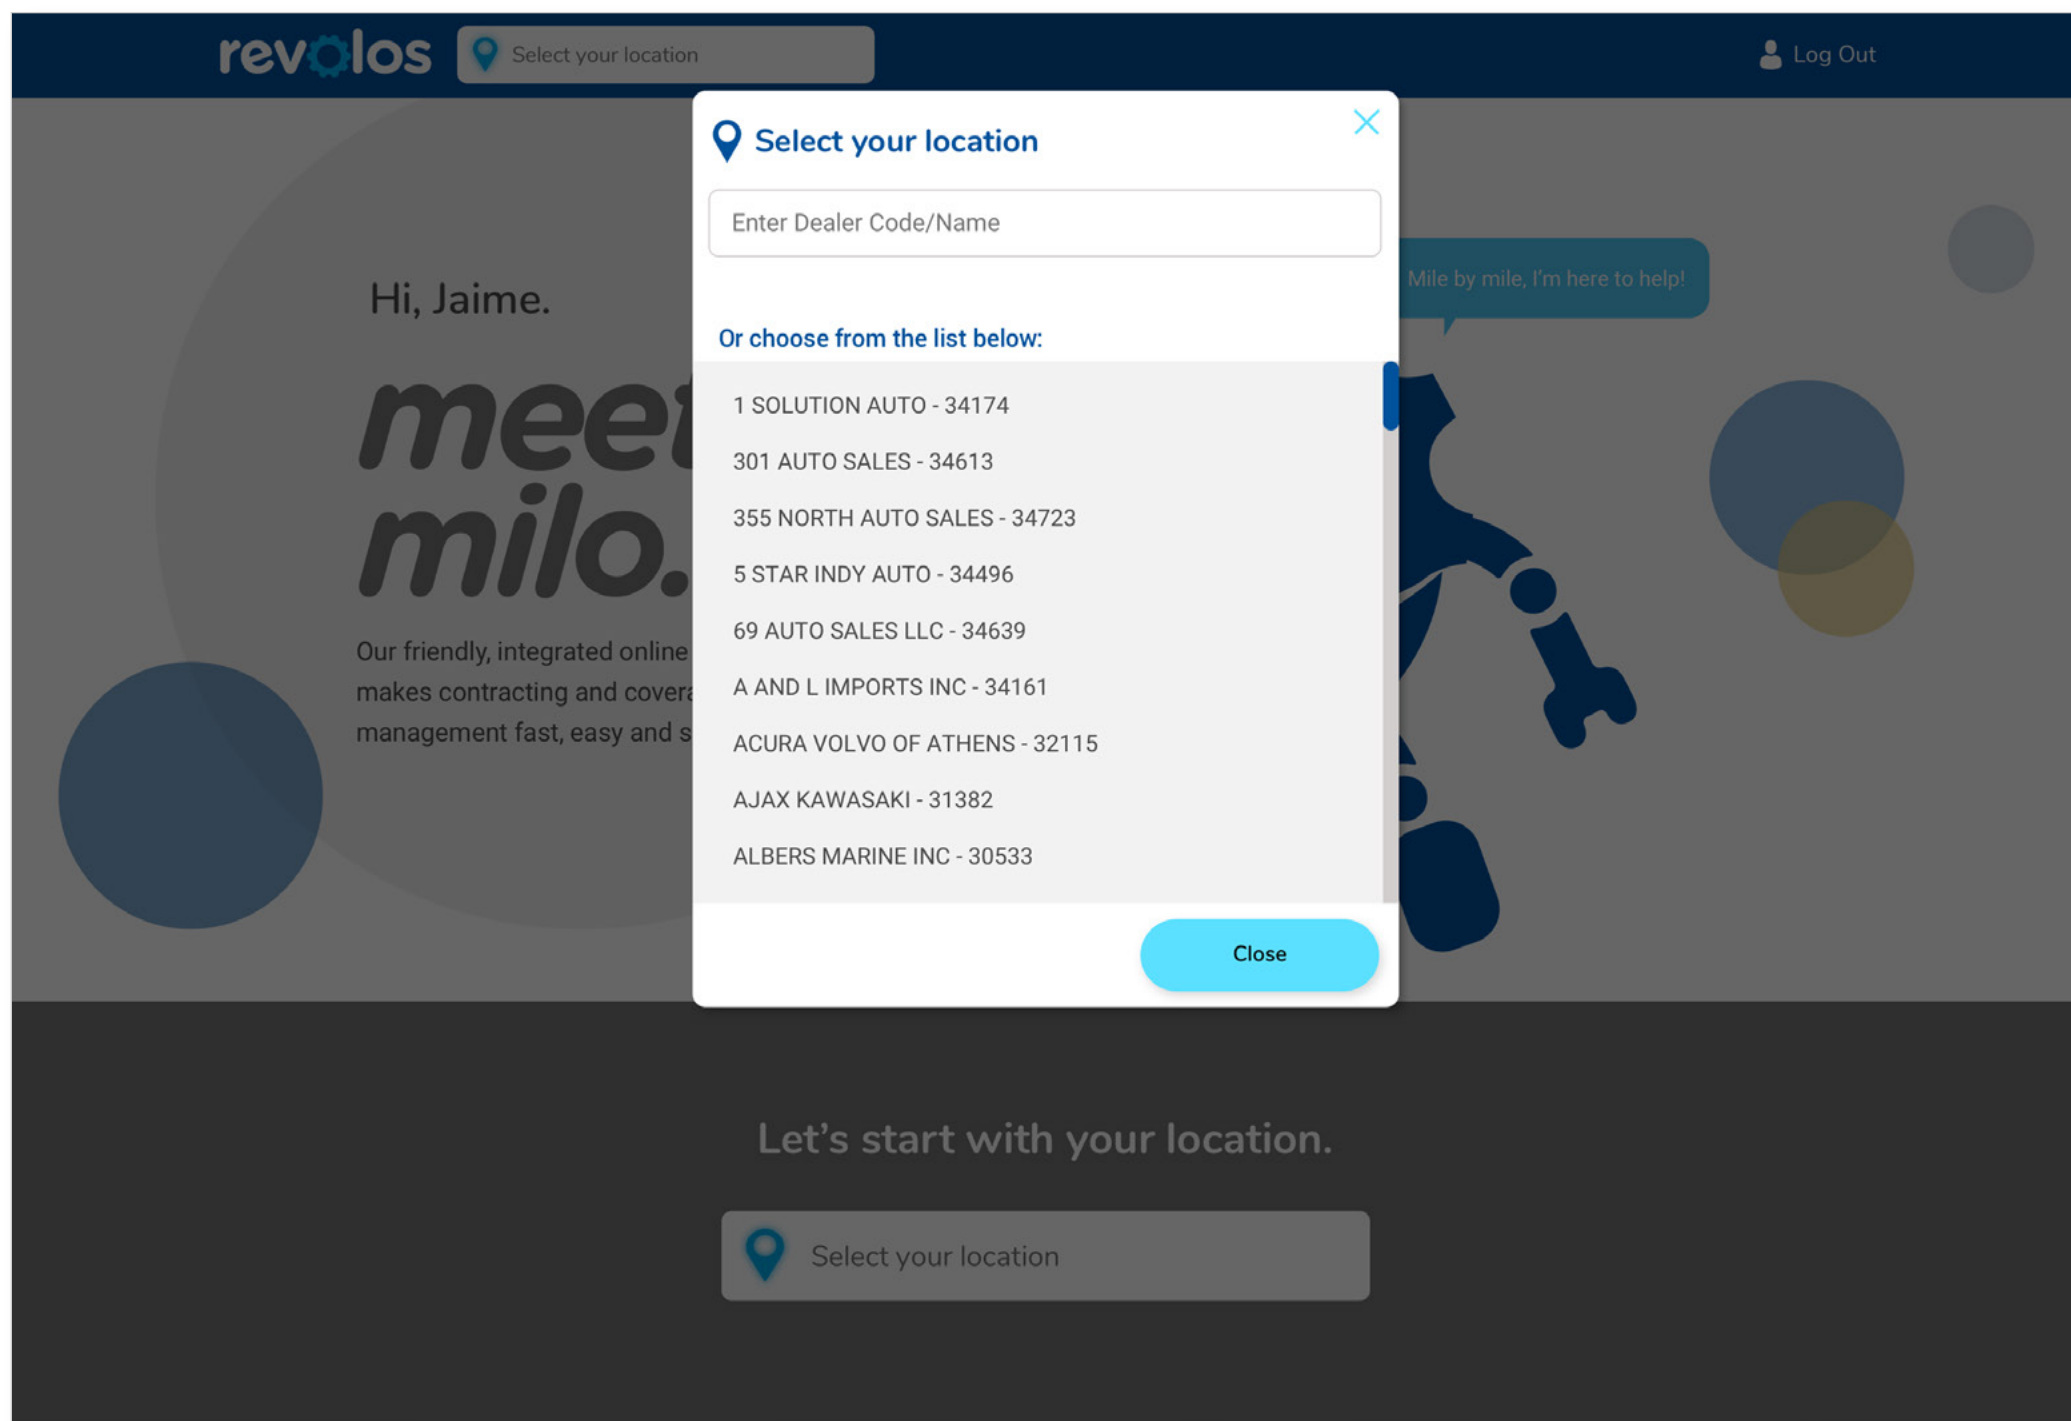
revolos

Select your location

Log Out

Select your location

Enter Dealer Code/Name

Or choose from the list below:

1 SOLUTION AUTO - 34174
301 AUTO SALES - 34613
355 NORTH AUTO SALES - 34723
5 STAR INDY AUTO - 34496
69 AUTO SALES LLC - 34639
A AND L IMPORTS INC - 34161
ACURA VOLVO OF ATHENS - 32115
AJAX KAWASAKI - 31382
ALBERS MARINE INC - 30533

Close

Hi, Jaime.

meet milo.

Our friendly, integrated online makes contracting and covera management fast, easy and s

Mile by mile, I'm here to help!

Let's start with your location.

Select your location